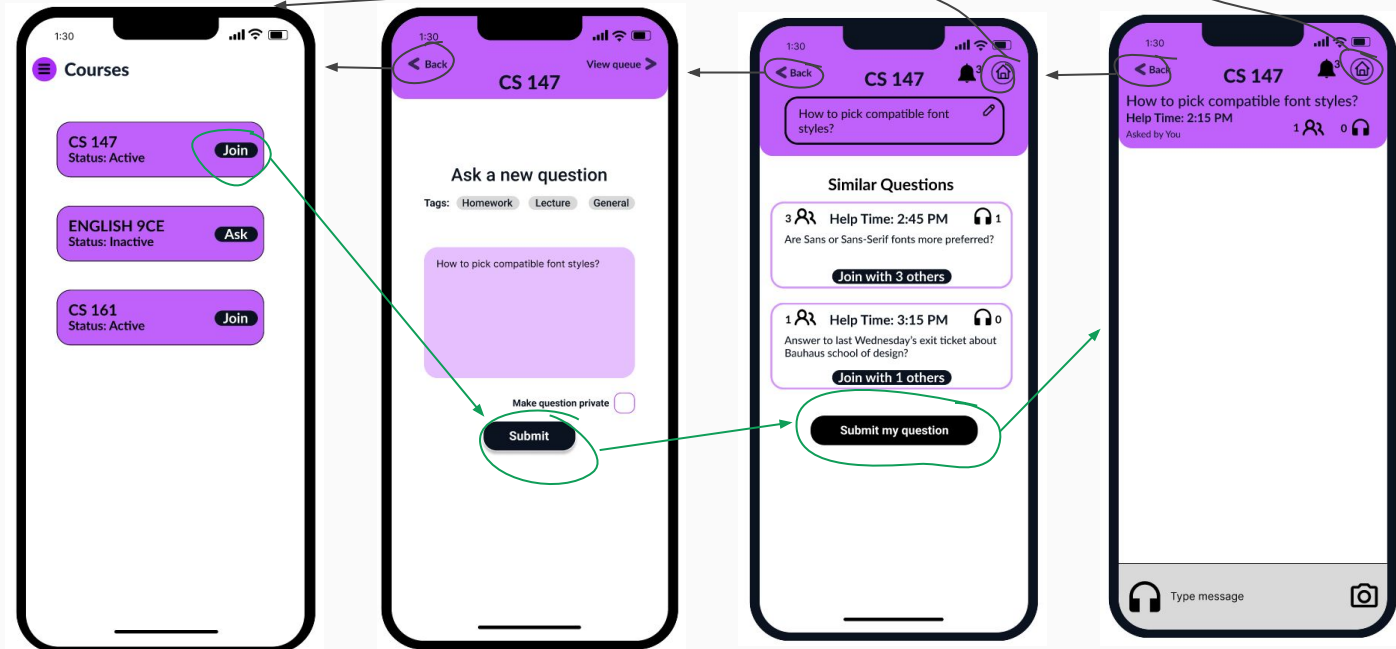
1:30

Courses

CS 147
Status: Active
Join

ENGLISH 9CE
Status: Inactive
Ask

CS 161
Status: Active
Join

1:30

Back

View queue

CS 147

Ask a new question

Tags: Homework Lecture General

How to pick compatible font styles?

Make question private

Submit

1:30

Back

CS 147

3

How to pick compatible font styles?

Similar Questions

3 Help Time: 2:45 PM 1
Are Sans or Sans-Serif fonts more preferred?
Join with 3 others

1 Help Time: 3:15 PM 0
Answer to last Wednesday's exit ticket about Bauhaus school of design?
Join with 1 others

Submit my question

1:30

Back

CS 147

3

How to pick compatible font styles?
Help Time: 2:15 PM
Asked by You
1 0

Type message